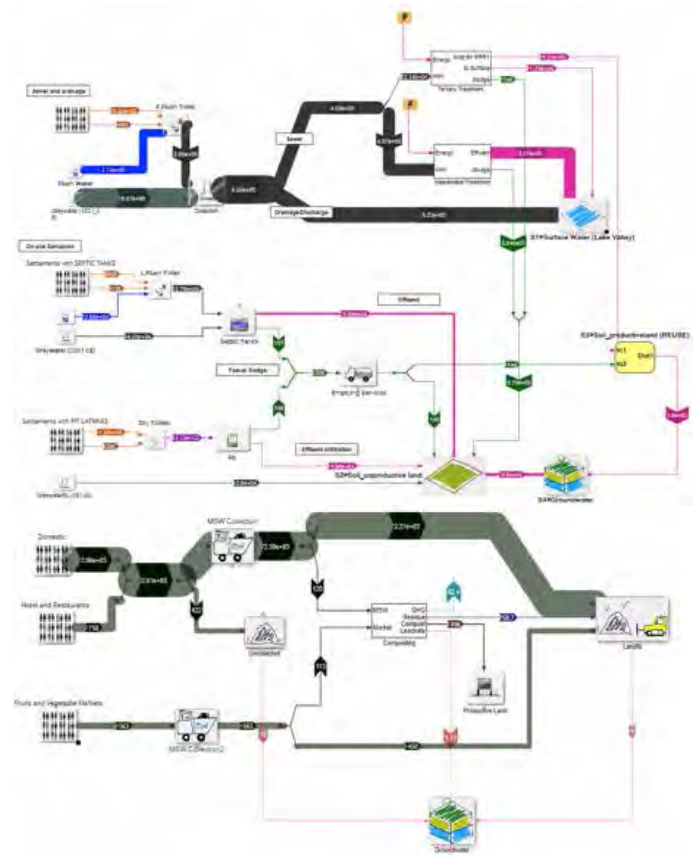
Sewer and drainage

Flush Toilet

Flush Water

Greywater (GS1 L)

Collection

Sewer

Drainage/Discharge

S3*Surface Water (Lake Valley)

Energy

Sludge

Tertiary Treatment

Secondary Treatment

Effluent

On-site Sanitation

Settlements with SEPTIC TANKS

L Flush Toilet

Greywater (GS1 L)

Septic Tanks

Effluent

Faecal Sludge

Emptying Services

S3*Soil_productiveland (REUSE)

Effluent infiltration

Settlements with PIT LATRINES

Dry Toilets

Pit

Greywater (GS1 L)

S3*Soil_unproductive land

S4*Groundwater

Domestic

MSW Collection

Hotel and Restaurants

Uncollected

Compost

Fruits and Vegetable Markets

MSW Collection 2

Productive Land

Landfill

Groundwater